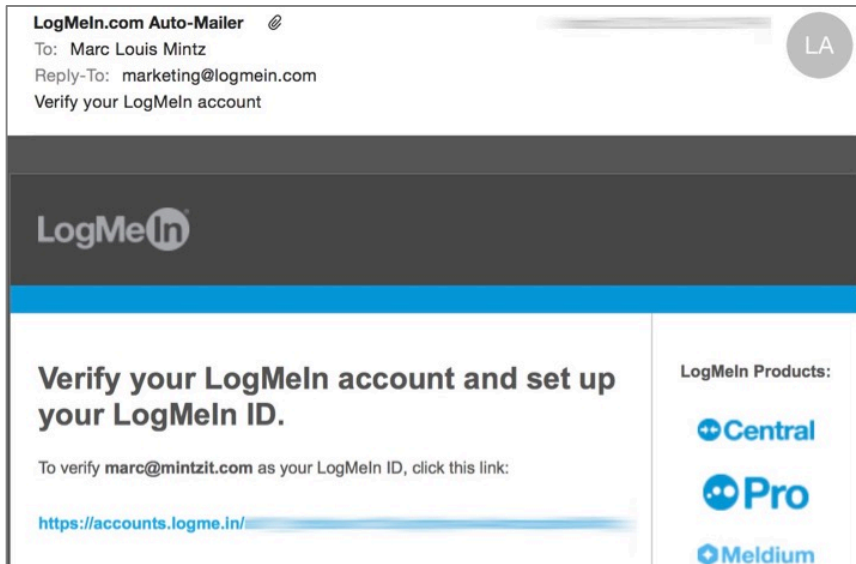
LogMeIn.com Auto-Mailer
To: Marc Louis Mintz
Reply-To: marketing@logmein.com
Verify your LogMeIn account

LA

LogMeIn

Verify your LogMeIn account and set up your LogMeIn ID.

To verify marc@mintzit.com as your LogMeIn ID, click this link:

https://accounts.logme.in/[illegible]

LogMeIn Products:

Central

Pro

Meldium